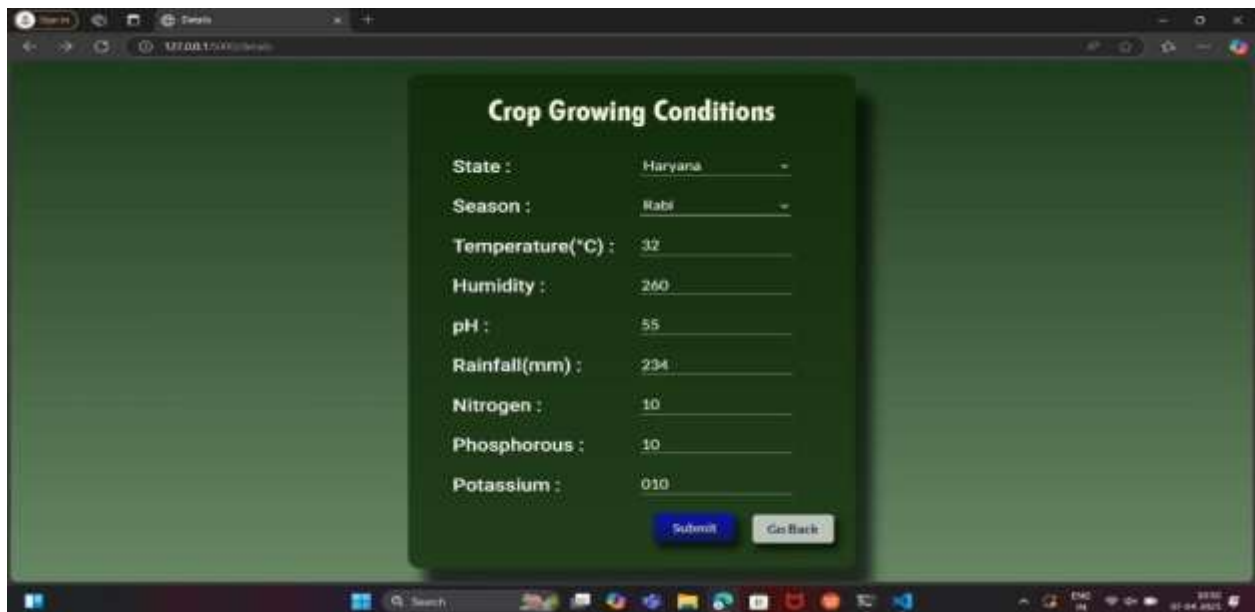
Details

127.0.0.1:5000/details

Crop Growing Conditions

State : Haryana

Season : Rabi

Temperature(°C) : 32

Humidity : 260

pH : 55

Rainfall(mm) : 234

Nitrogen : 10

Phosphorous : 10

Potassium : 010

Submit Go Back

Search

ENG IN